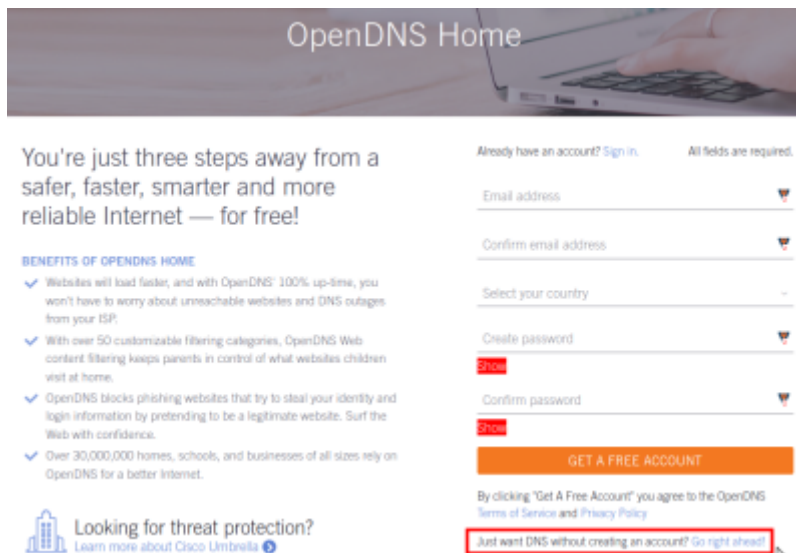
OpenDNS Home

You're just three steps away from a safer, faster, smarter and more reliable Internet — for free!

BENEFITS OF OPENDNS HOME

Websites will load faster, and with OpenDNS' 100% up-time, you won't have to worry about unreachable websites and DNS outages from your ISP.

With over 50 customizable filtering categories, OpenDNS Web content filtering keeps parents in control of what websites children visit at home.

OpenDNS blocks phishing websites that try to steal your identity and login information by pretending to be a legitimate website. Surf the Web with confidence.

Over 30,000,000 homes, schools, and businesses of all sizes rely on OpenDNS for a better Internet.

Looking for threat protection?
Learn more about Cisco Umbrella

Already have an account? Sign in.

All fields are required.

Email address

Confirm email address

Select your country

Create password

Show

Confirm password

Show

GET A FREE ACCOUNT

By clicking "Get A Free Account" you agree to the OpenDNS Terms of Service and Privacy Policy

Just want DNS without creating an account? Go right ahead!